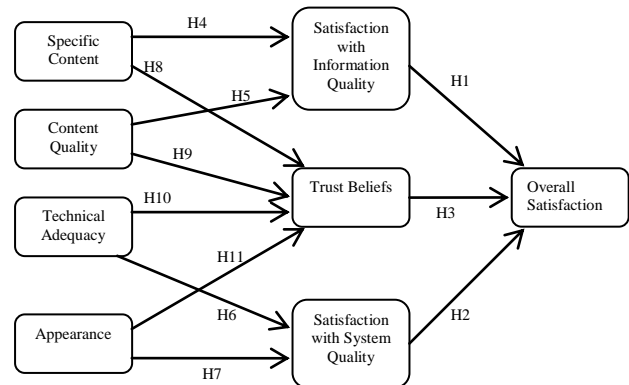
Specific Content

H4

H8

Satisfaction with Information Quality

H1

Content Quality

H5

H9

Technical Adequacy

H10

Trust Beliefs

H3

Overall Satisfaction

H11

H6

Appearance

Satisfaction with System Quality

H2

H7